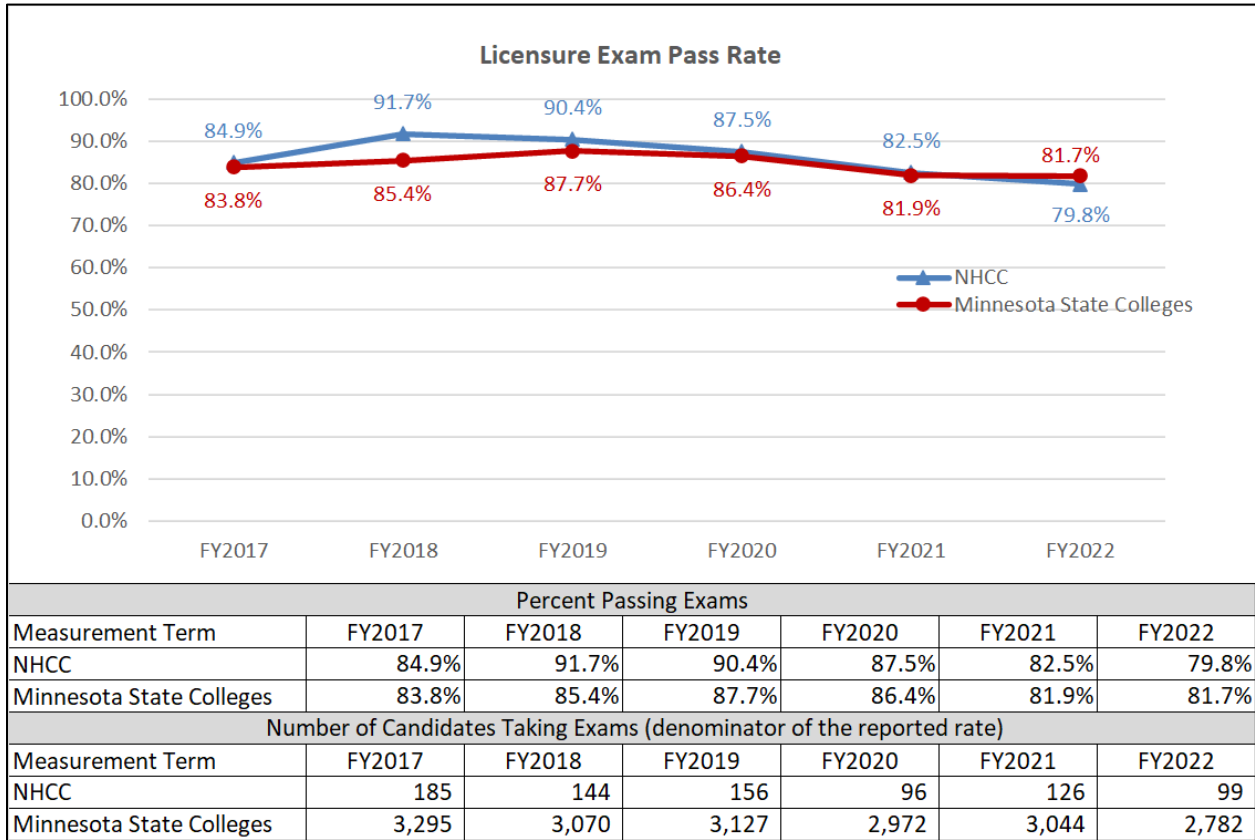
Licensure Exam Pass Rate

100.0%
90.0%
80.0%
70.0%
60.0%
50.0%
40.0%
30.0%
20.0%
10.0%
0.0%

84.9%
91.7%
90.4%
87.5%
82.5%
79.8%

83.8%
85.4%
87.7%
86.4%
81.9%
81.7%

NHCC
Minnesota State Colleges

FY2017 FY2018 FY2019 FY2020 FY2021 FY2022

| Percent Passing Exams | | | | | | |
|---|---|---|---|---|---|---|
| Measurement Term | FY2017 | FY2018 | FY2019 | FY2020 | FY2021 | FY2022 |
| NHCC | 84.9% | 91.7% | 90.4% | 87.5% | 82.5% | 79.8% |
| Minnesota State Colleges | 83.8% | 85.4% | 87.7% | 86.4% | 81.9% | 81.7% |

| Number of Candidates Taking Exams (denominator of the reported rate) | | | | | | |
|---|---|---|---|---|---|---|
| Measurement Term | FY2017 | FY2018 | FY2019 | FY2020 | FY2021 | FY2022 |
| NHCC | 185 | 144 | 156 | 96 | 126 | 99 |
| Minnesota State Colleges | 3,295 | 3,070 | 3,127 | 2,972 | 3,044 | 2,782 |